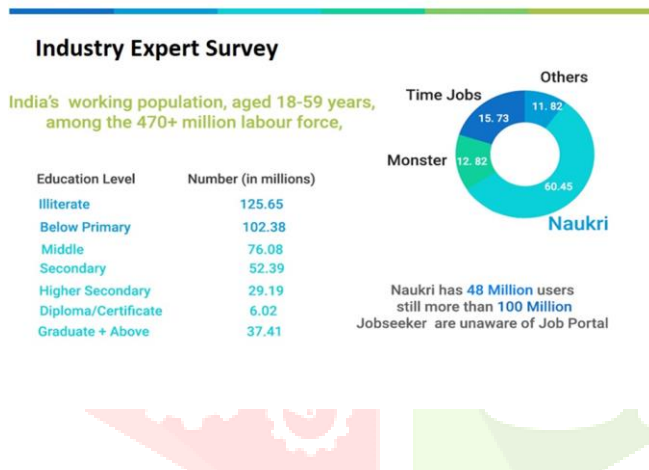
Industry Expert Survey

India's working population, aged 18-59 years, among the 470+ million labour force,

| Education Level | Number (in millions) |
|---|---|
| Illiterate | 125.65 |
| Below Primary | 102.38 |
| Middle | 76.08 |
| Secondary | 52.39 |
| Higher Secondary | 29.19 |
| Diploma/Certificate | 6.02 |
| Graduate + Above | 37.41 |

Others
Time Jobs
11. 82
15. 73
Monster
12. 82
60.45
Naukri

Naukri has 48 Million users still more than 100 Million Jobseeker are unaware of Job Portal